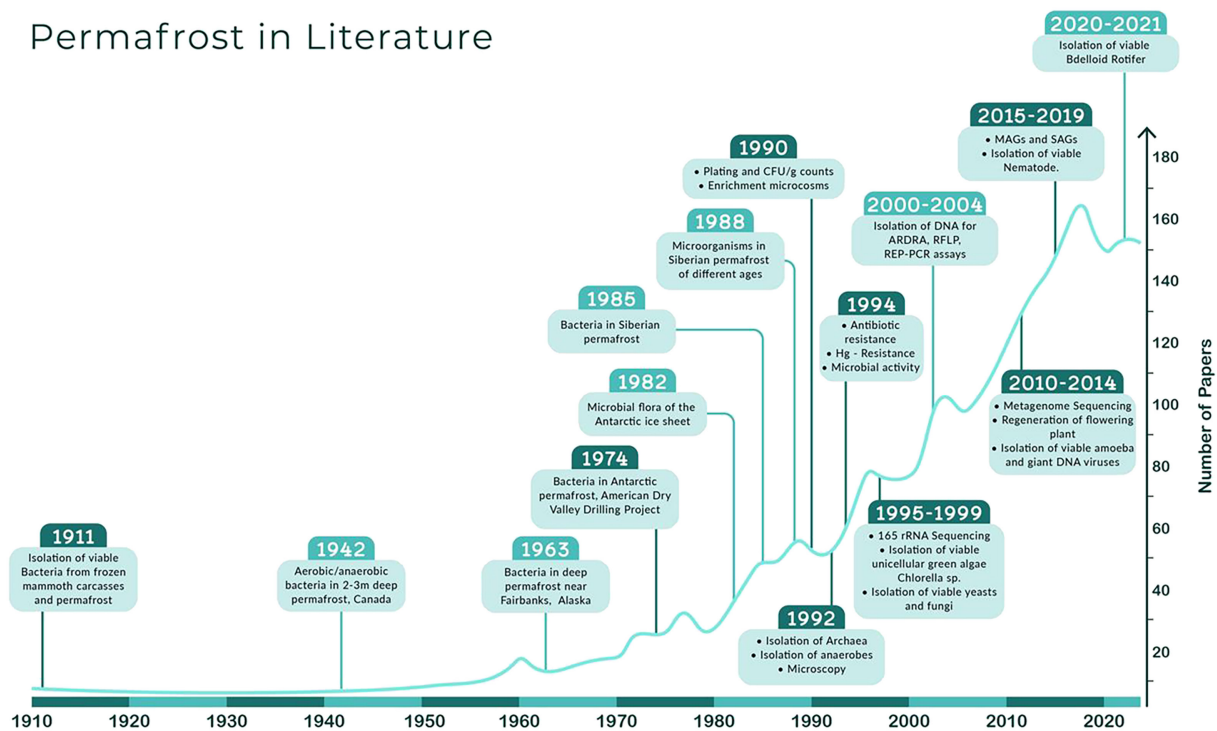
Permafrost in Literature

2020-2021
Isolation of viable Bdelloid Rotifer

2015-2019
• MAGs and SAGs
• Isolation of viable Nematode.

1990
• Plating and CFU/g counts
• Enrichment microcosms

2000-2004
Isolation of DNA for ARDRA, RFLP, REP-PCR assays

1988
Microorganisms in Siberian permafrost of different ages

1994
• Antibiotic resistance
• Hg - Resistance
• Microbial activity

1985
Bacteria in Siberian permafrost

2010-2014
• Metagenome Sequencing
• Regeneration of flowering plant
• Isolation of viable amoeba and giant DNA viruses

1982
Microbial flora of the Antarctic ice sheet

1974
Bacteria in Antarctic permafrost, American Dry Valley Drilling Project

1995-1999
• 16S rRNA Sequencing
• Isolation of viable unicellular green algae Chlorella sp.
• Isolation of viable yeasts and fungi

1911
Isolation of viable Bacteria from frozen mammoth carcasses and permafrost

1942
Aerobic/anaerobic bacteria in 2-3m deep permafrost, Canada

1963
Bacteria in deep permafrost near Fairbanks, Alaska

1992
• Isolation of Archaea
• Isolation of anaerobes
• Microscopy

Number of Papers
180
160
140
120
100
80
60
40
20

1910 1920 1930 1940 1950 1960 1970 1980 1990 2000 2010 2020